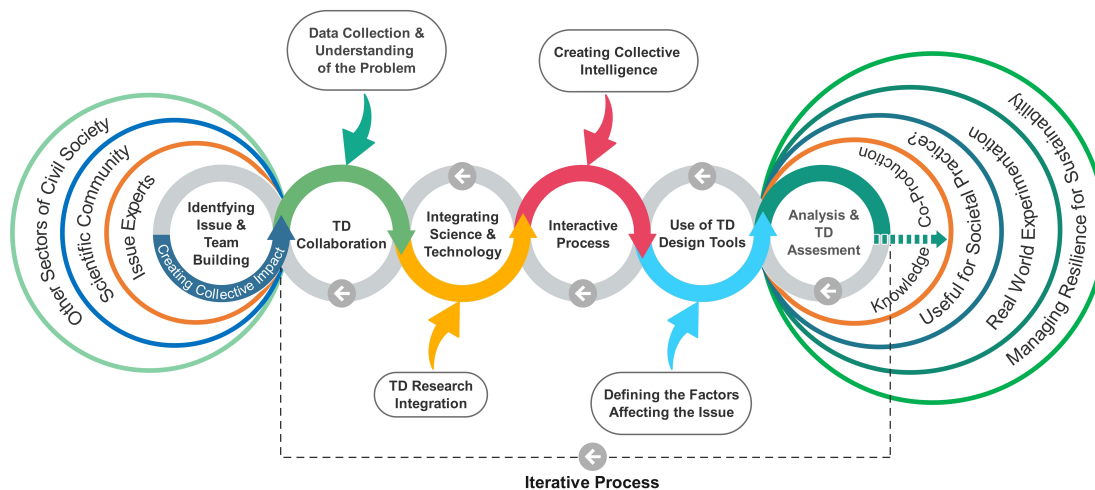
Data Collection & Understanding of the Problem

Creating Collective Intelligence

Other Sectors of Civil Society

Scientific Community

Issue Experts

Identfying Issue & Team Building

Creating Collective Impact

TD Collaboration

Integrating Science & Technology

Interactive Process

Use of TD Design Tools

Analysis & TD Assesment

Knowledge Co-Production

Useful for Societal Practice?

Real World Experimentation

Managing Resilience for Sustainability

TD Research Integration

Defining the Factors Affecting the Issue

Iterative Process